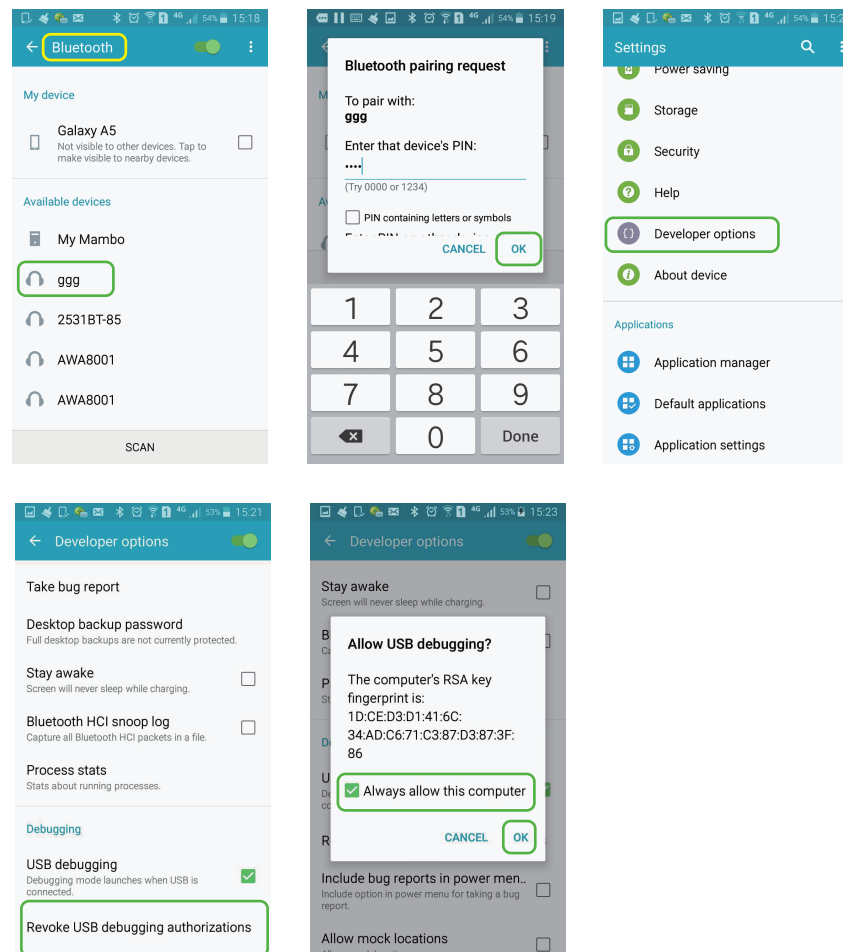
54% 15:18

Bluetooth

My device

Galaxy A5
Not visible to other devices. Tap to make visible to nearby devices.

Available devices

My Mambo

ggg

2531BT-85

AWA8001

AWA8001

SCAN

54% 15:19

Bluetooth pairing request

To pair with:
ggg

Enter that device's PIN:
••••

(Try 0000 or 1234)

PIN containing letters or symbols

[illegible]

CANCEL OK

1 2 3
4 5 6
7 8 9
0 Done

54% 15:2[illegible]

Settings

Power saving

Storage

Security

Help

Developer options

About device

Applications

Application manager

Default applications

Application settings

53% 15:21

Developer options

Take bug report

Desktop backup password
Full desktop backups are not currently protected.

Stay awake
Screen will never sleep while charging.

Bluetooth HCI snoop log
Capture all Bluetooth HCI packets in a file.

Process stats
Stats about running processes.

Debugging

USB debugging
Debugging mode launches when USB is connected.

Revoke USB debugging authorizations

53% 15:23

Developer options

Stay awake
Screen will never sleep while charging.

Allow USB debugging?

The computer's RSA key fingerprint is:
1D:CE:D3:D1:41:6C:
34:AD:C6:71:C3:87:D3:87:3F:
86

Always allow this computer

CANCEL OK

Include bug reports in power men..
Include option in power menu for taking a bug report.

Allow mock locations